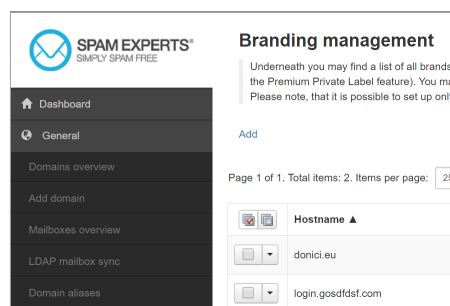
SPAM EXPERTS®
SIMPLY SPAM FREE

Dashboard
General
Domains overview
Add domain
Mailboxes overview
LDAP mailbox sync
Domain aliases

Branding management

Underneath you may find a list of all brands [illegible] the Premium Private Label feature). You ma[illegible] Please note, that it is possible to set up onl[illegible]

Add

Page 1 of 1. Total items: 2. Items per page: 2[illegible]

| | Hostname ▲ |
|---|---|
| | donici.eu |
| | login.gosdfdsf.com |